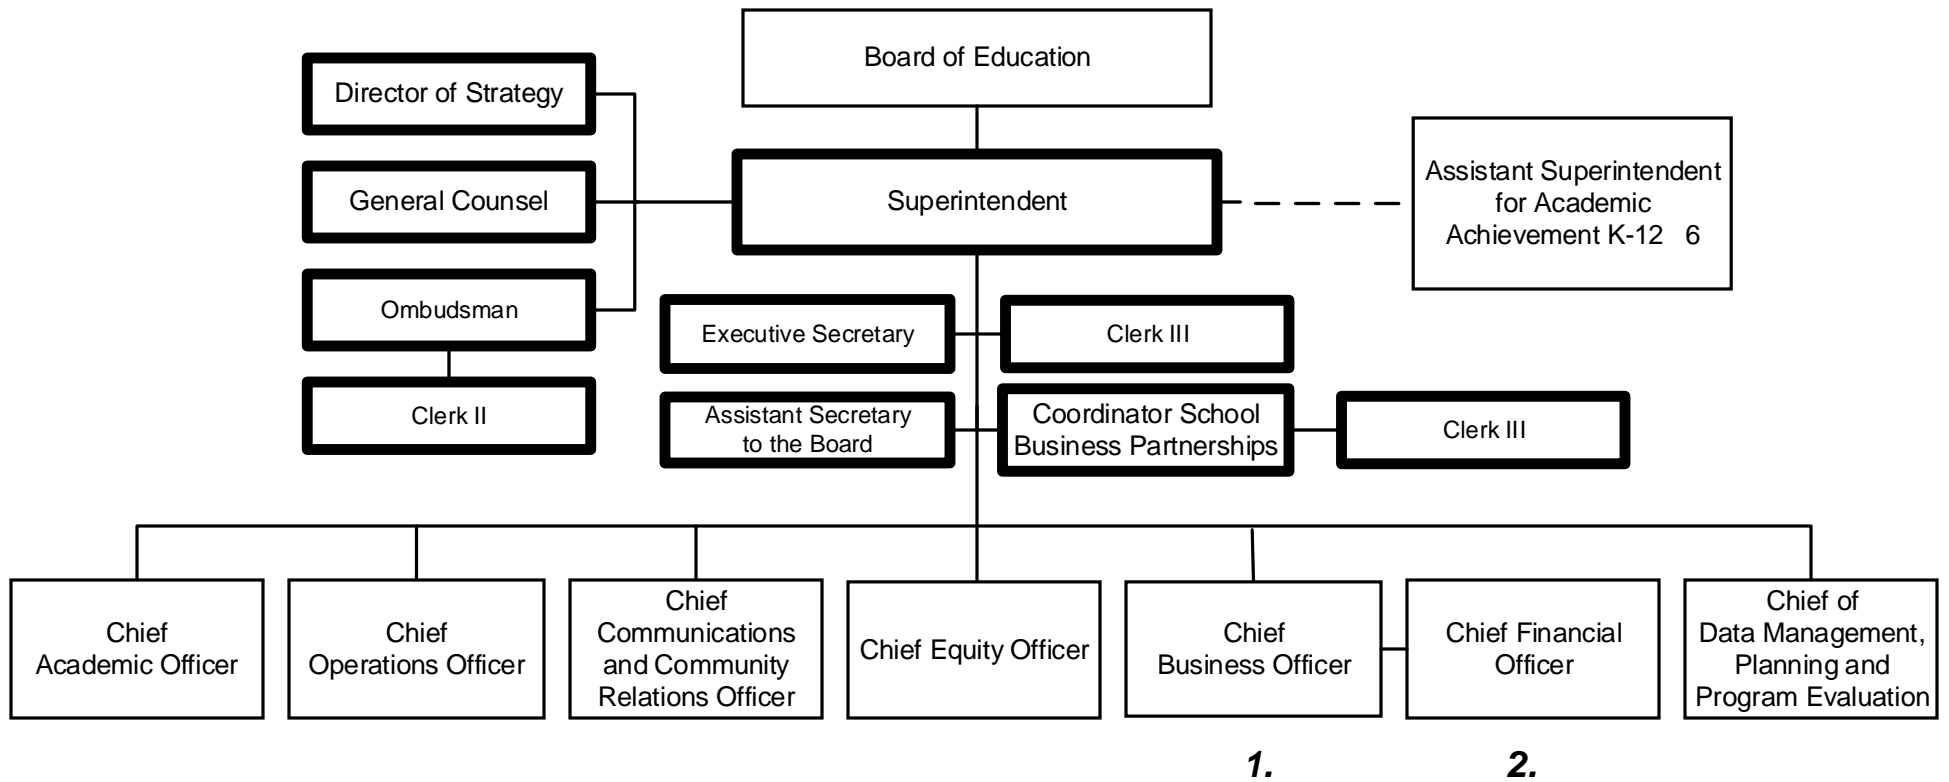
Board of Education

Director of Strategy

General Counsel

Ombudsman

Clerk II

Superintendent

Assistant Superintendent for Academic Achievement K-12 6

Executive Secretary

Clerk III

Assistant Secretary to the Board

Coordinator School Business Partnerships

Clerk III

Chief Academic Officer

Chief Operations Officer

Chief Communications and Community Relations Officer

Chief Equity Officer

Chief Business Officer

Chief Financial Officer

Chief of Data Management, Planning and Program Evaluation

1.

2.